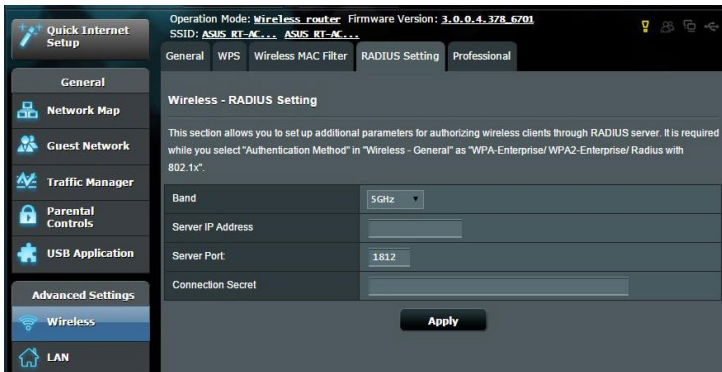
Quick Internet Setup

General

Network Map

Guest Network

Traffic Manager

Parental Controls

USB Application

Advanced Settings

Wireless

LAN

Operation Mode: Wireless router Firmware Version: 3.0.0.4.378_6701
SSID: ASUS RT-AC... ASUS RT-AC...

General WPS Wireless MAC Filter RADIUS Setting Professional

Wireless - RADIUS Setting

This section allows you to set up additional parameters for authorizing wireless clients through RADIUS server. It is required while you select "Authentication Method" in "Wireless - General" as "WPA-Enterprise/ WPA2-Enterprise/ Radius with 802.1x".

| Band | 5GHz |
|---|---|
| Server IP Address | |
| Server Port | 1812 |
| Connection Secret | |

Apply